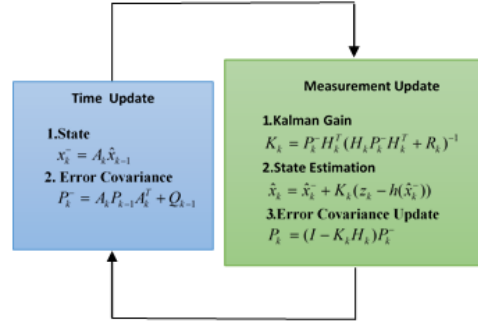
Time Update

1.State
$x_k^- = A_k \hat{x}_{k-1}$
2. Error Covariance
$P_k^- = A_k P_{k-1} A_k^T + Q_{k-1}$

Measurement Update

1.Kalman Gain
$K_k = P_k^- H_k^T (H_k P_k^- H_k^T + R_k)^{-1}$
2.State Estimation
$\hat{x}_k = \hat{x}_k^- + K_k(z_k - h(\hat{x}_k^-))$
3.Error Covariance Update
$P_k = (I - K_k H_k) P_k^-$